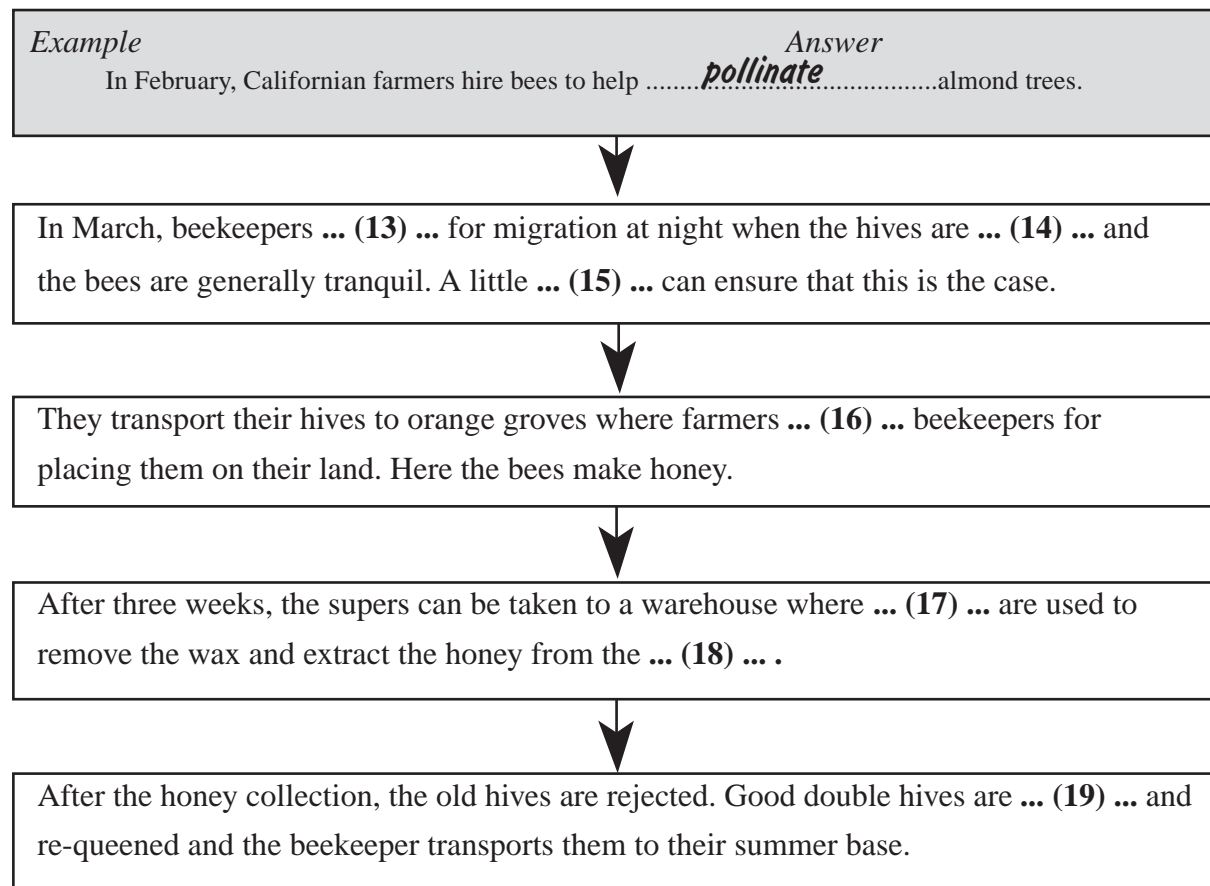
*Example* *Answer*

In February, Californian farmers hire bees to help ........pollinate..............................almond trees.

In March, beekeepers **... (13) ...** for migration at night when the hives are **... (14) ...** and the bees are generally tranquil. A little **... (15) ...** can ensure that this is the case.

They transport their hives to orange groves where farmers **... (16) ...** beekeepers for placing them on their land. Here the bees make honey.

After three weeks, the supers can be taken to a warehouse where **... (17) ...** are used to remove the wax and extract the honey from the **... (18) ... .**

After the honey collection, the old hives are rejected. Good double hives are **... (19) ...** and re-queened and the beekeeper transports them to their summer base.